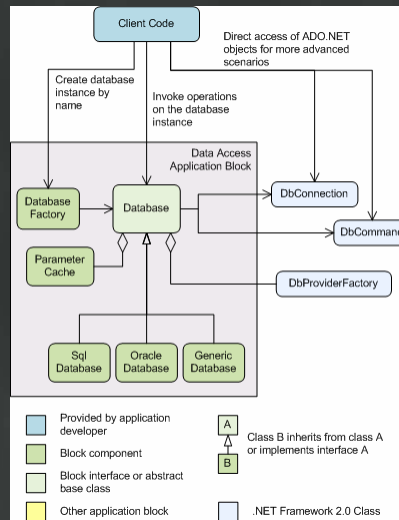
Client Code

Direct access of ADO.NET objects for more advanced scenarios

Create database instance by name

Invoke operations on the database instance

Data Access Application Block

Database Factory

Database

DbConnection

DbComman

Parameter Cache

DbProviderFactory

Sql Database

Oracle Database

Generic Database

Provided by application developer

Block component

Block interface or abstract base class

Other application block

A

B

Class B inherits from class A or implements interface A

.NET Framework 2.0 Class